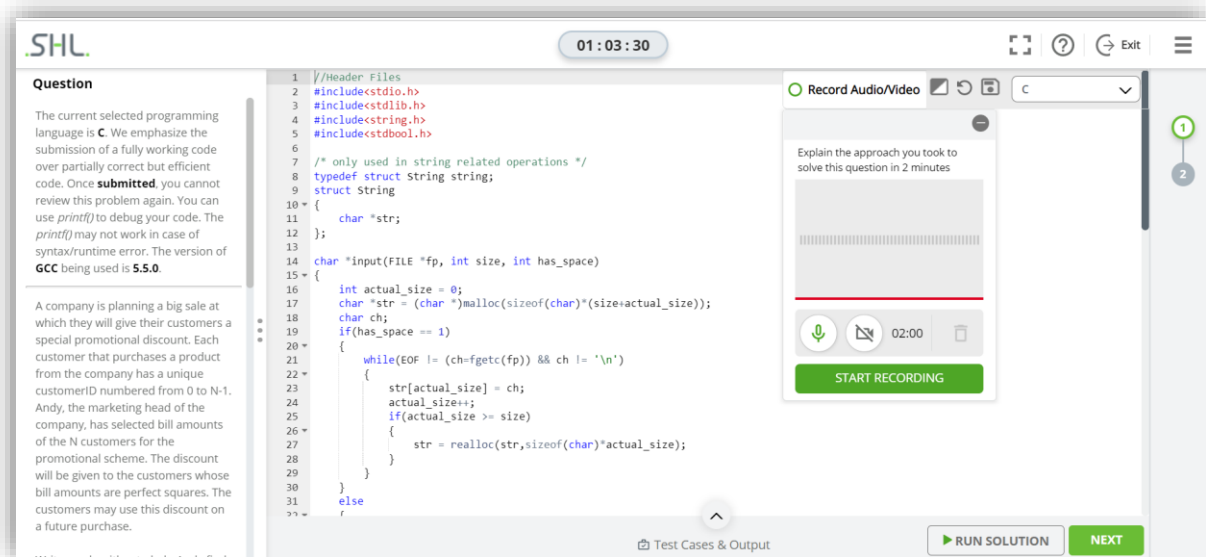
.SHL.

01 : 03 : 30

Exit

Question

The current selected programming language is C. We emphasize the submission of a fully working code over partially correct but efficient code. Once submitted, you cannot review this problem again. You can use printf() to debug your code. The printf() may not work in case of syntax/runtime error. The version of GCC being used is 5.5.0.

A company is planning a big sale at which they will give their customers a special promotional discount. Each customer that purchases a product from the company has a unique customerID numbered from 0 to N-1. Andy, the marketing head of the company, has selected bill amounts of the N customers for the promotional scheme. The discount will be given to the customers whose bill amounts are perfect squares. The customers may use this discount on a future purchase.

1 //Header Files
2 #include<stdio.h>
3 #include<stdlib.h>
4 #include<string.h>
5 #include<stdbool.h>
6
7 /* only used in string related operations */
8 typedef struct String string;
9 struct String
10 {
11 char *str;
12 };
13
14 char *input(FILE *fp, int size, int has_space)
15 {
16 int actual_size = 0;
17 char *str = (char *)malloc(sizeof(char)*(size+actual_size));
18 char ch;
19 if(has_space == 1)
20 {
21 while(EOF != (ch=fgetc(fp)) && ch != '\n')
22 {
23 str[actual_size] = ch;
24 actual_size++;
25 if(actual_size >= size)
26 {
27 str = realloc(str,sizeof(char)*actual_size);
28 }
29 }
30 }
31 else
32 {

Record Audio/Video

C

Explain the approach you took to solve this question in 2 minutes

02:00

START RECORDING

1
2

Test Cases & Output

RUN SOLUTION

NEXT